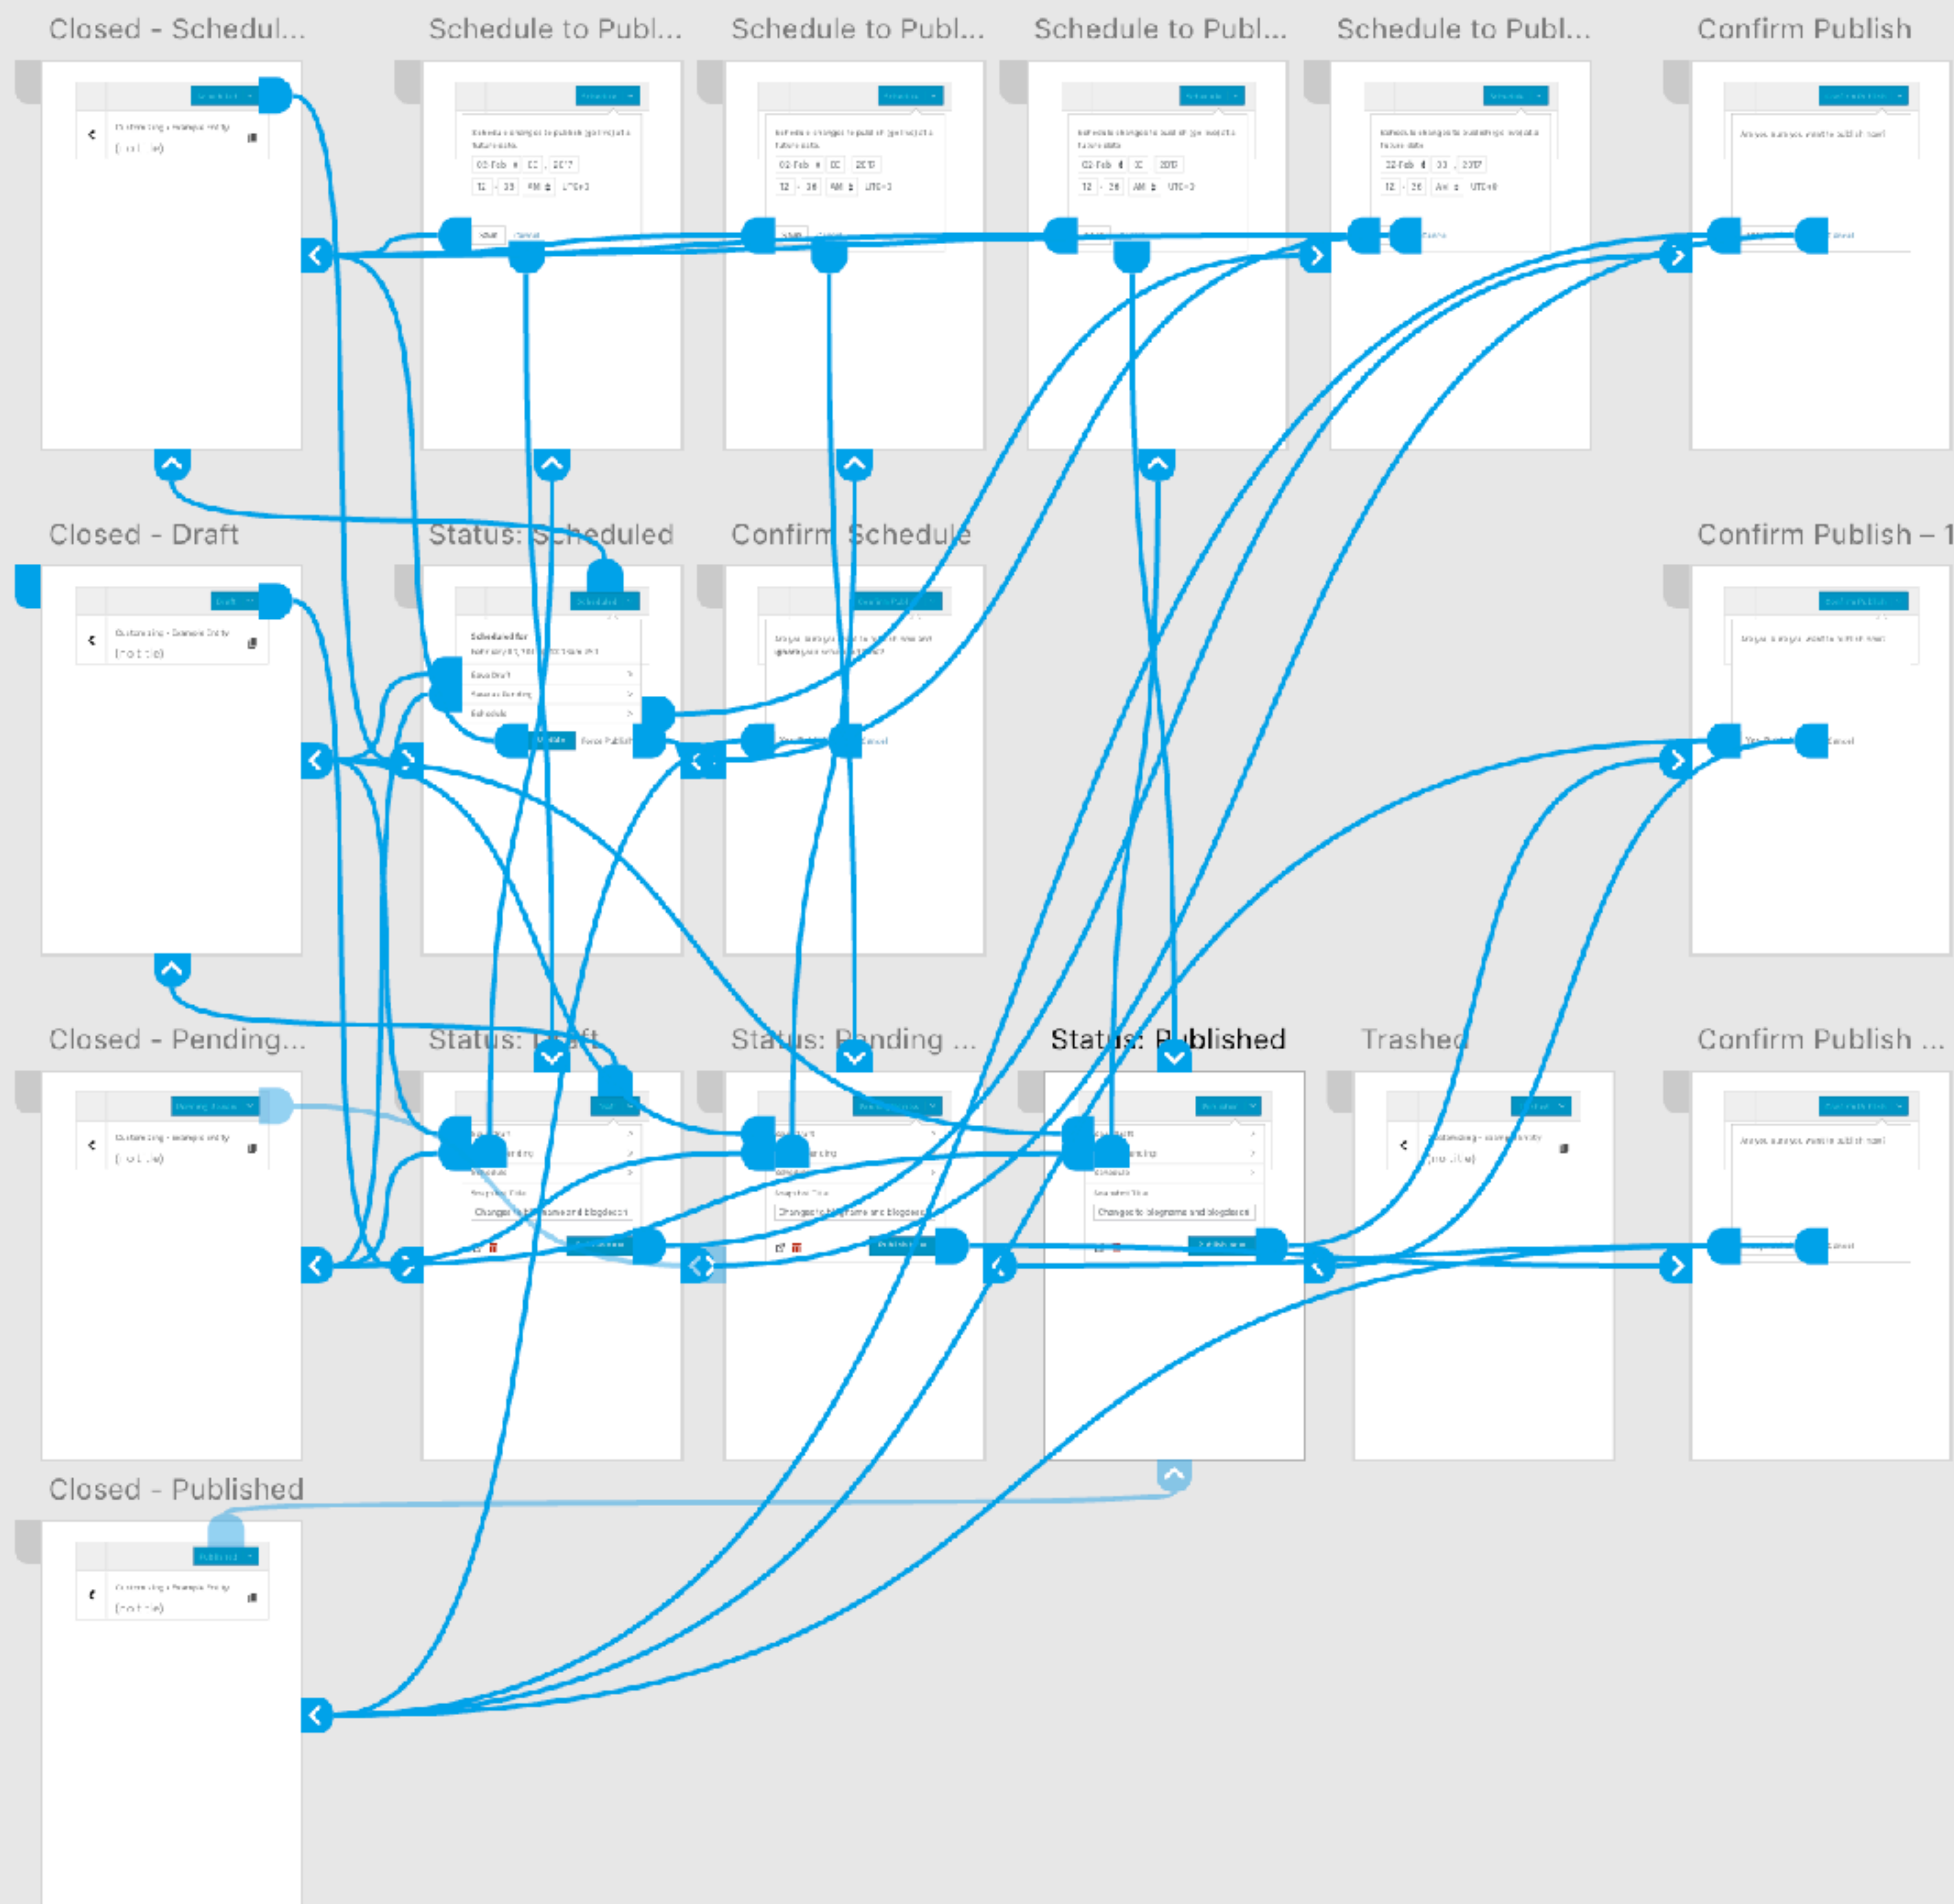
Closed - Schedul...

Schedule to Publ...

Schedule to Publ...

Schedule to Publ...

Schedule to Publ...

Confirm Publish

Closed - Draft

Status: Scheduled

Confirm Schedule

Confirm Publish – 1

Closed - Pending...

Status: Draft

Status: Pending ...

Status: Published

Trashed

Confirm Publish ...

Closed - Published